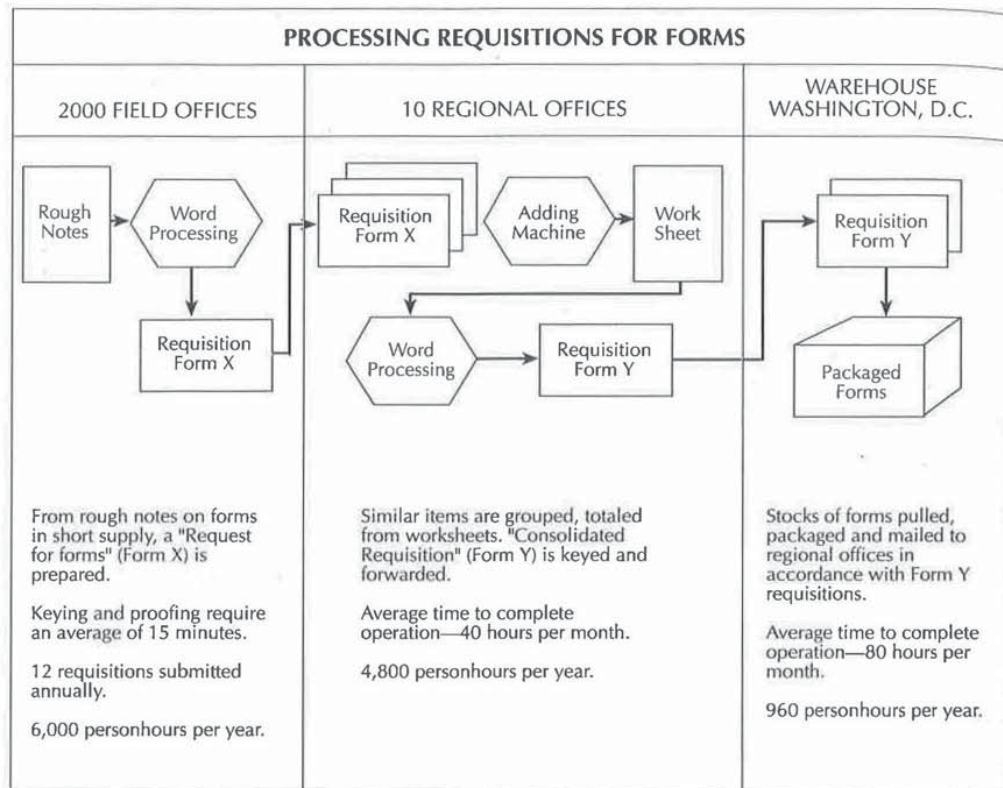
PROCESSING REQUISITIONS FOR FORMS

2000 FIELD OFFICES

Rough Notes

Word Processing

Requisition Form X

From rough notes on forms in short supply, a "Request for forms" (Form X) is prepared.

Keying and proofing require an average of 15 minutes.

12 requisitions submitted annually.

6,000 personhours per year.

10 REGIONAL OFFICES

Requisition Form X

Adding Machine

Work Sheet

Word Processing

Requisition Form Y

Similar items are grouped, totaled from worksheets. "Consolidated Requisition" (Form Y) is keyed and forwarded.

Average time to complete operation—40 hours per month.

4,800 personhours per year.

WAREHOUSE WASHINGTON, D.C.

Requisition Form Y

Packaged Forms

Stocks of forms pulled, packaged and mailed to regional offices in accordance with Form Y requisitions.

Average time to complete operation—80 hours per month.

960 personhours per year.